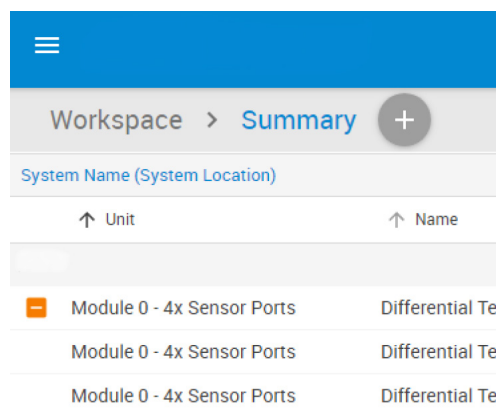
Workspace > Summary

System Name (System Location)

| ↑ Unit | ↑ Name |
|---|---|
| Module 0 - 4x Sensor Ports | Differential Te |
| Module 0 - 4x Sensor Ports | Differential Te |
| Module 0 - 4x Sensor Ports | Differential Te |